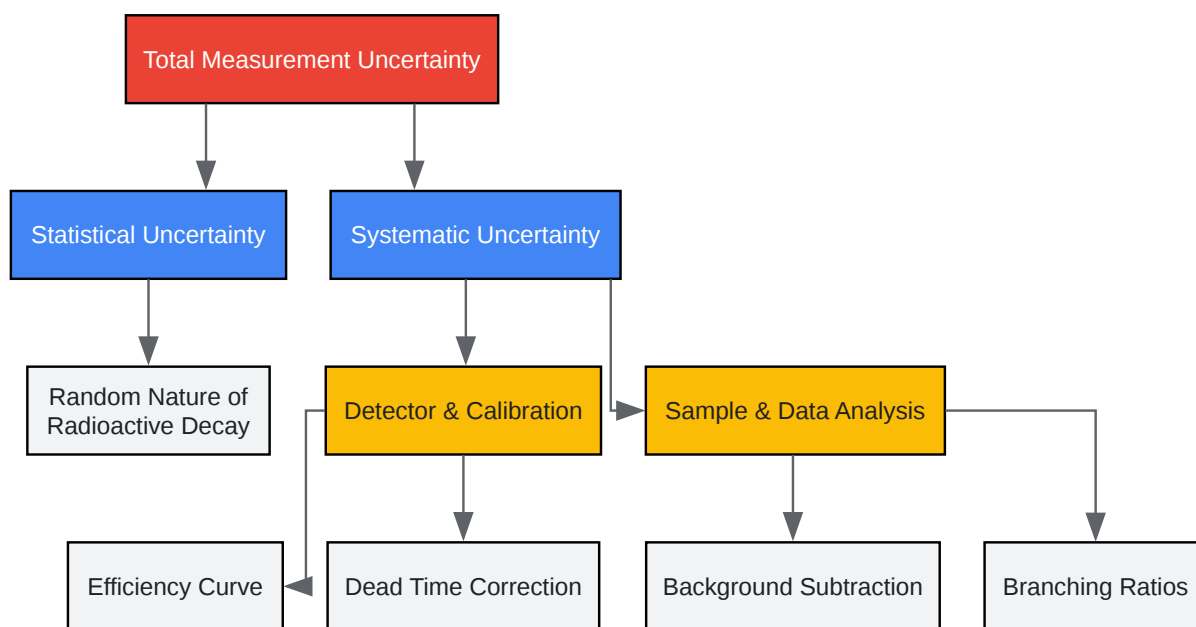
Total Measurement Uncertainty

Statistical Uncertainty

Systematic Uncertainty

Random Nature of Radioactive Decay

Detector & Calibration

Sample & Data Analysis

Efficiency Curve

Dead Time Correction

Background Subtraction

Branching Ratios